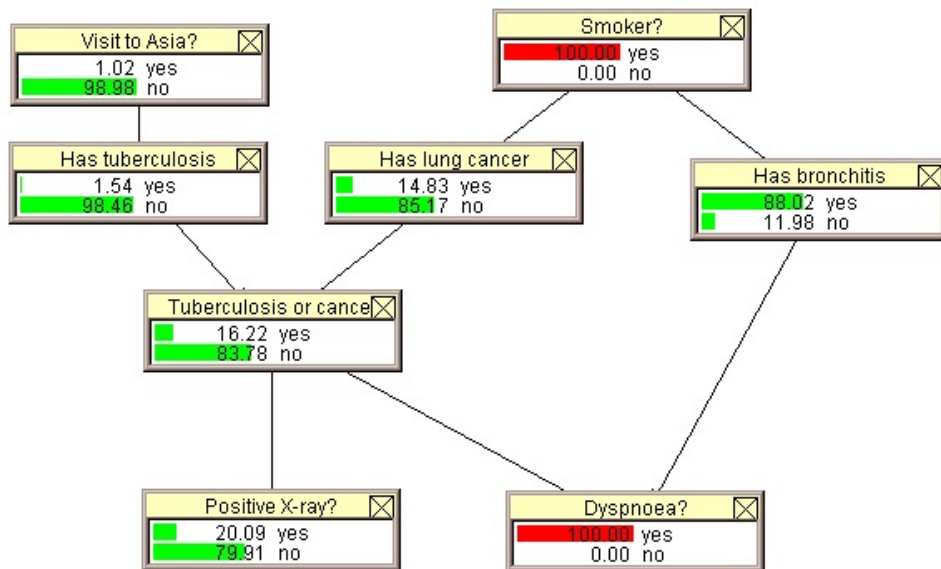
Visit to Asia?
1.02 yes
98.98 no

Smoker?
100.00 yes
0.00 no

Has tuberculosis
1.54 yes
98.46 no

Has lung cancer
14.83 yes
85.17 no

Has bronchitis
88.02 yes
11.98 no

Tuberculosis or cance
16.22 yes
83.78 no

Positive X-ray?
20.09 yes
79.91 no

Dyspnoea?
100.00 yes
0.00 no